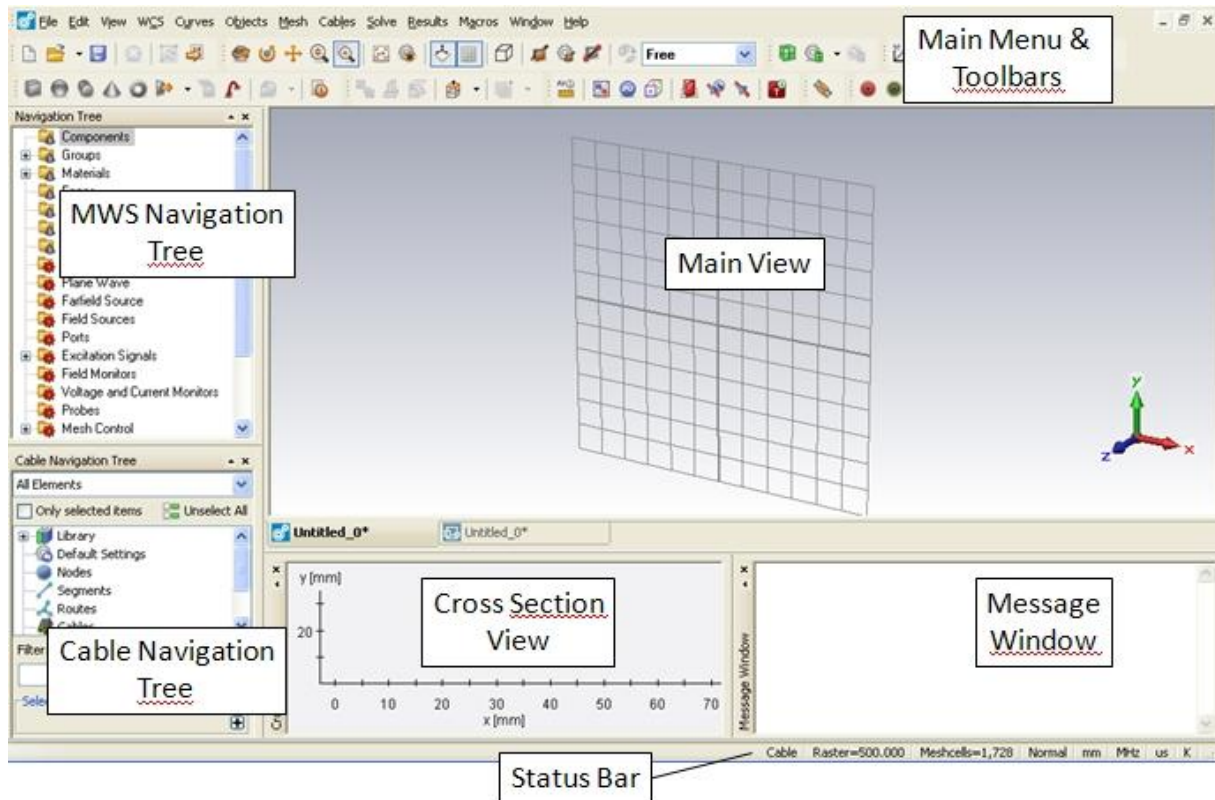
File Edit View WCS Curves Objects Mesh Cables Solve Results Macros Window Help

Free

Main Menu & Toolbars

Navigation Tree

Components
Groups
Materials

MWS Navigation Tree

Plane Wave
Farfield Source
Field Sources
Ports
Excitation Signals
Field Monitors
Voltage and Current Monitors
Probes
Mesh Control

Main View

Cable Navigation Tree

All Elements

Only selected items
Unselect All

Library
Default Settings
Nodes
Segments
Routes

Filter

Cable Navigation Tree

Sele

Untitled_0*
Untitled_0*

y [mm]
20
0 10 20 30 40 50 60 70
x [mm]

Cross Section View

Message Window

Message Window

Cable Raster=500.000 Meshcells=1,728 Normal mm MHz us K

Status Bar